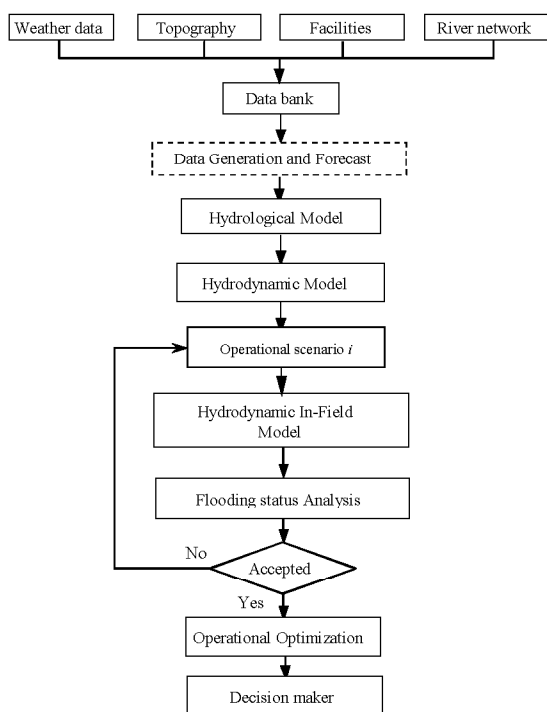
Weather data

Topography

Facilities

River network

Data bank

Data Generation and Forecast

Hydrological Model

Hydrodynamic Model

Operational scenario $i$

Hydrodynamic In-Field Model

Flooding status Analysis

No

Accepted

Yes

Operational Optimization

Decision maker